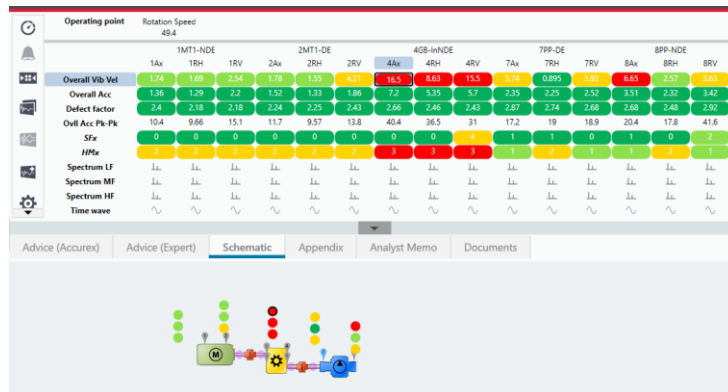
Operating point

Rotation Speed
49.4

| | 1MT1-NDE | | | 2MT1-DE | | | 4GB-InNDE | | | 7PP-DE | | | 8PP-NDE | | |
|---|---|---|---|---|---|---|---|---|---|---|---|---|---|---|---|
| | 1Ax | 1RH | 1RV | 2Ax | 2RH | 2RV | 4Ax | 4RH | 4RV | 7Ax | 7RH | 7RV | 8Ax | 8RH | 8RV |
| Overall Vib Vel | 1.74 | 1.69 | 2.54 | 1.78 | 1.55 | 4.21 | 16.5 | 8.63 | 15.5 | 3.74 | 0.895 | 3.93 | 6.65 | 2.57 | 3.63 |
| Overall Acc | 1.36 | 1.29 | 2.2 | 1.52 | 1.33 | 1.86 | 7.2 | 5.35 | 5.7 | 2.35 | 2.25 | 2.52 | 3.51 | 2.32 | 3.42 |
| Defect factor | 2.4 | 2.18 | 2.18 | 2.24 | 2.25 | 2.43 | 2.66 | 2.46 | 2.43 | 2.87 | 2.74 | 2.68 | 2.68 | 2.48 | 2.92 |
| Ovll Acc Pk-Pk | 10.4 | 9.66 | 15.1 | 11.7 | 9.57 | 13.8 | 40.4 | 36.5 | 31 | 17.2 | 19 | 18.9 | 20.4 | 17.8 | 41.6 |
| SFx | 0 | 0 | 0 | 0 | 0 | 0 | 0 | 0 | 4 | 1 | 1 | 0 | 1 | 0 | 2 |
| HMx | 2 | 2 | 2 | 2 | 2 | 2 | 3 | 3 | 3 | 2 | 2 | 1 | 2 | 2 | 1 |
| Spectrum LF | | | | | | | | | | | | | | | |
| Spectrum MF | | | | | | | | | | | | | | | |
| Spectrum HF | | | | | | | | | | | | | | | |
| Time wave | | | | | | | | | | | | | | | |

Advice (Accurex) | Advice (Expert) | Schematic | Appendix | Analyst Memo | Documents

M